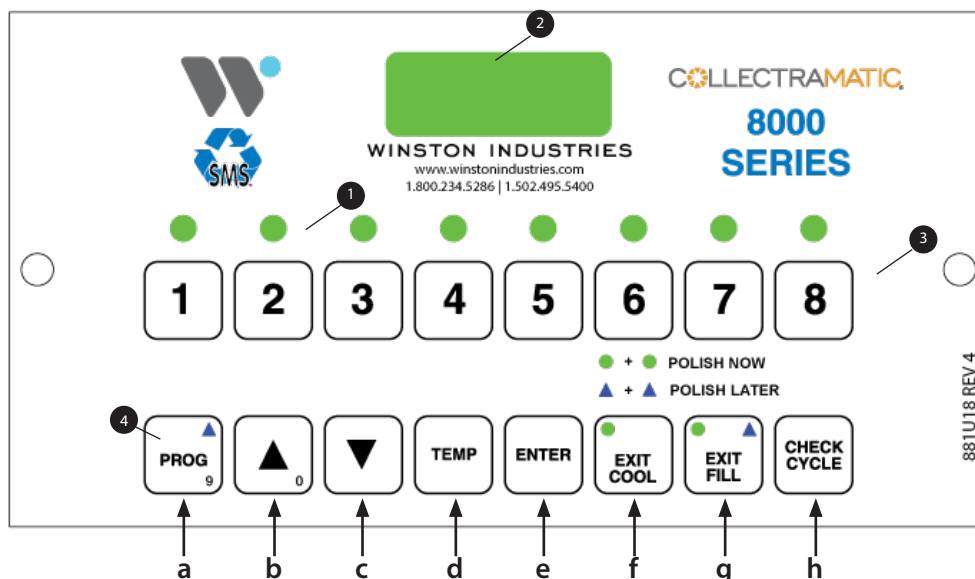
2

SMS

WINSTON INDUSTRIES
www.winstonindustries.com
1.800.234.5286 | 1.502.495.5400

COLLECTRAMATIC
8000
SERIES

1

3

1 2 3 4 5 6 7 8

+ POLISH NOW
+ POLISH LATER

881U18 REV 4

4

PROG 9
0
TEMP
ENTER
EXIT COOL
EXIT FILL
CHECK CYCLE

a b c d e f g h